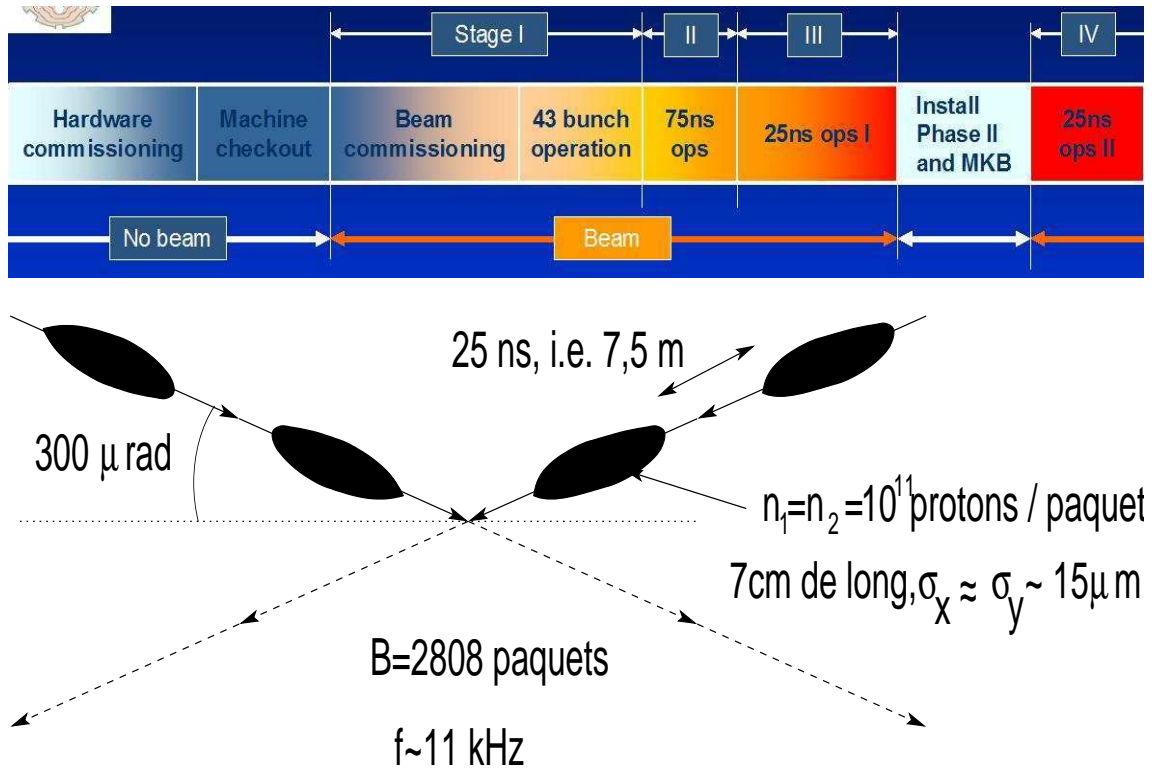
Stage I | II | III | IV

| Hardware commissioning | Machine checkout | Beam commissioning | 43 bunch operation | 75ns ops | 25ns ops I | Install Phase II and MKB | 25ns ops II |
|---|---|---|---|---|---|---|---|

No beam | Beam

25 ns, i.e. 7,5 m

300 $\mu$ rad

$n_1=n_2=10^{11}$ protons / paquet

7cm de long, $\sigma_x \approx \sigma_y \sim 15\mu m$

B=2808 paquets

f~11 kHz